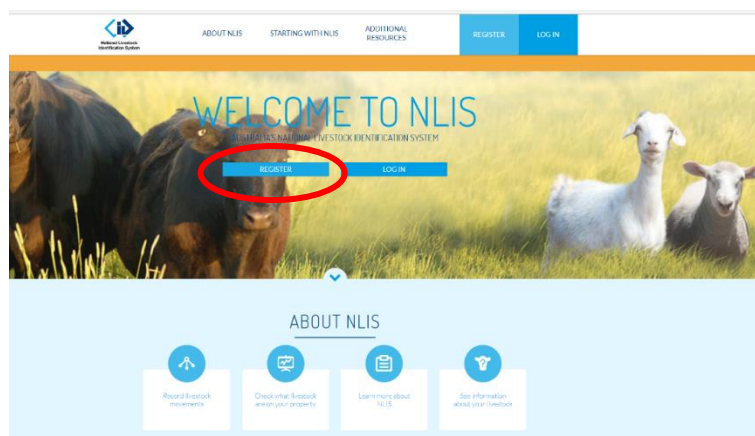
National Livestock Identification System

ABOUT NLIS

STARTING WITH NLIS

ADDITIONAL RESOURCES

REGISTER

LOG IN

WELCOME TO NLIS

AUSTRALIA'S NATIONAL LIVESTOCK IDENTIFICATION SYSTEM

REGISTER

LOG IN

ABOUT NLIS

Record livestock movements

Check what livestock are on your property

Learn more about NLIS

See information about your livestock